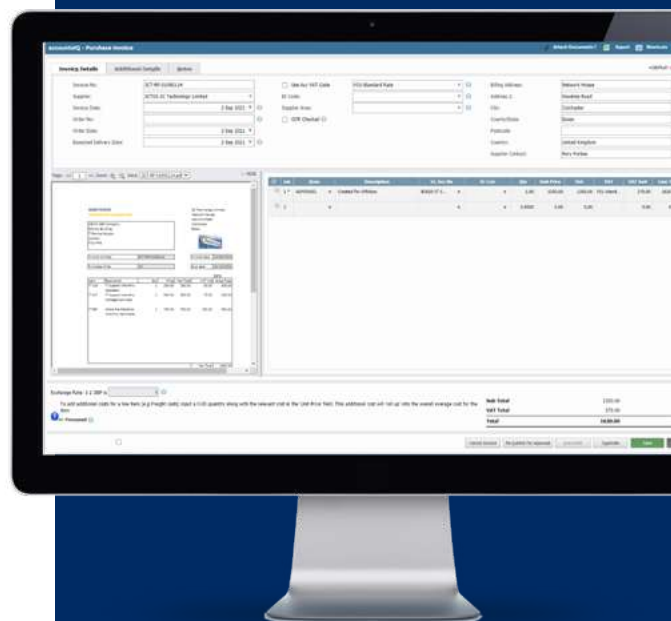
accountsIQ - Purchase Invoice

Invoicing Details | Additional Details | Notes

Invoice No.
Supplier
Invoice Date
Order No.
Order Date
Expected Delivery Date

Use for VAT Code
EC Code
Supplier Area
CIS Checkel

Billing Address
Address 2
City
County/State
Postcode
Country
Supplier Contact

Sub Total
VAT Total
Total

Exchange Rate

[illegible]

Cancel | Save